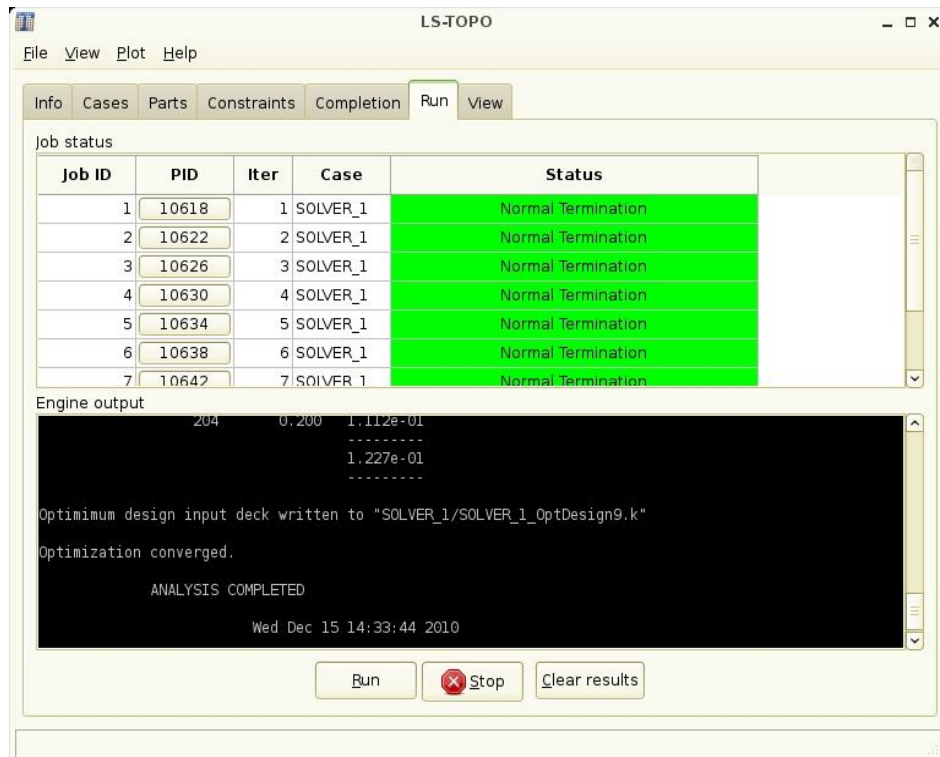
LS-TOPO

File View Plot Help

Info Cases Parts Constraints Completion Run View

Job status

| Job ID | PID | Iter | Case | Status |
|---|---|---|---|---|
| 1 | 10618 | 1 | SOLVER_1 | Normal Termination |
| 2 | 10622 | 2 | SOLVER_1 | Normal Termination |
| 3 | 10626 | 3 | SOLVER_1 | Normal Termination |
| 4 | 10630 | 4 | SOLVER_1 | Normal Termination |
| 5 | 10634 | 5 | SOLVER_1 | Normal Termination |
| 6 | 10638 | 6 | SOLVER_1 | Normal Termination |
| 7 | 10642 | 7 | SOLVER_1 | Normal Termination |

Engine output

204 0.200 1.112e-01
---------
1.227e-01
---------

Optimimum design input deck written to "SOLVER_1/SOLVER_1_OptDesign9.k"

Optimization converged.

ANALYSIS COMPLETED

Wed Dec 15 14:33:44 2010

Run Stop Clear results